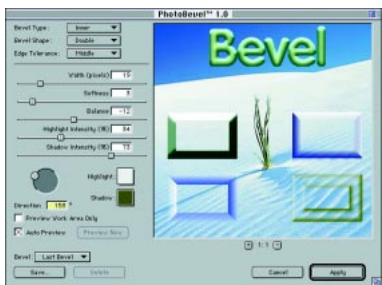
PhotoBevel™ 1.0

Bevel Type: Inner
Bevel Shape: Double
Edge Tolerance: Middle

Width (pixels) 15
Softness 5
Balance -12
Highlight Intensity (%) 84
Shadow Intensity (%) 73

Highlight
Shadow

Direction 158 °

Preview Work Area Only
Auto Preview
Preview Now

Bevel: Last Bevel
Save...
Delete

Bevel

1:1

Cancel
Apply